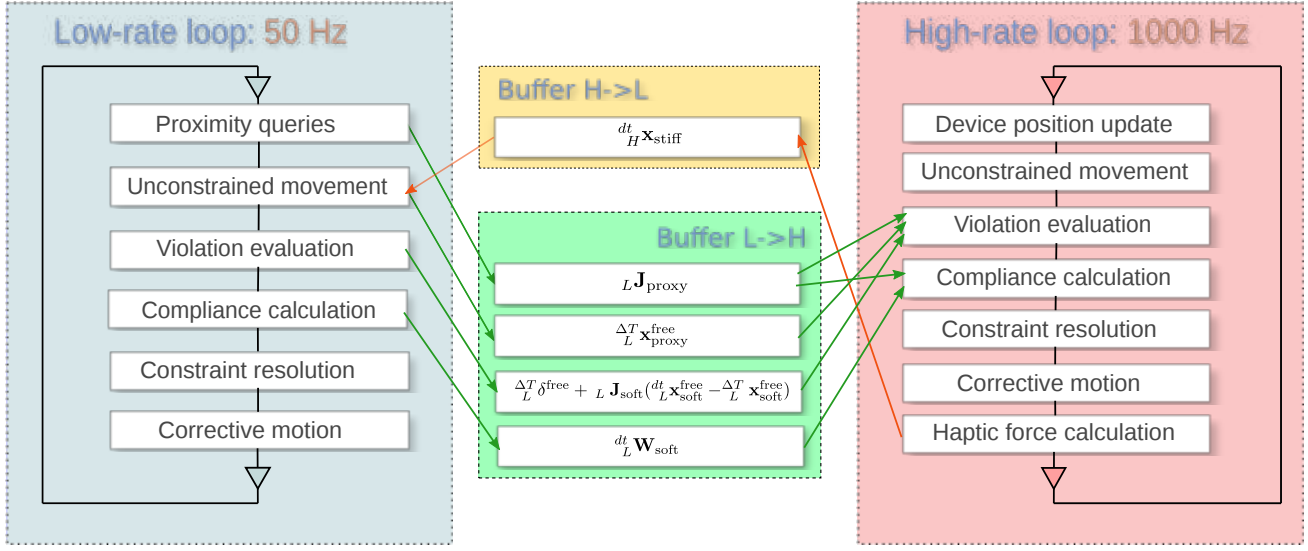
Low-rate loop: 50 Hz

Proximity queries

Unconstrained movement

Violation evaluation

Compliance calculation

Constraint resolution

Corrective motion

Buffer H->L

${}^{dt}_{H}\mathbf{x}_{\text{stiff}}$

Buffer L->H

${}_{L}\mathbf{J}_{\text{proxy}}$

${}^{\Delta T}_{L}\mathbf{x}^{\text{free}}_{\text{proxy}}$

${}^{\Delta T}_{L}\delta^{\text{free}} + {}_{L}\mathbf{J}_{\text{soft}}({}^{dt}_{L}\mathbf{x}^{\text{free}}_{\text{soft}} - {}^{\Delta T}_{L}\mathbf{x}^{\text{free}}_{\text{soft}})$

${}^{dt}_{L}\mathbf{W}_{\text{soft}}$

High-rate loop: 1000 Hz

Device position update

Unconstrained movement

Violation evaluation

Compliance calculation

Constraint resolution

Corrective motion

Haptic force calculation